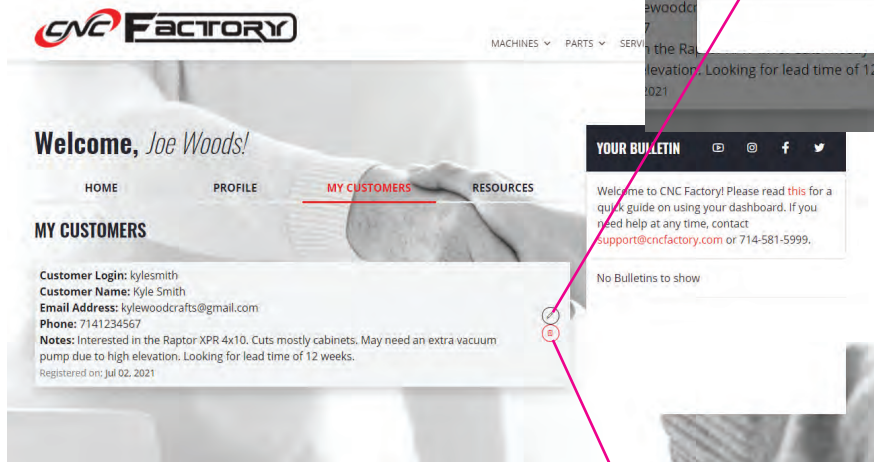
CNC FACTORY

MACHINES ⌄ PARTS ⌄ SERVI

lewoodcr
7
n the Rap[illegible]
levation. Looking for lead time of 12
2021

Welcome, Joe Woods!

HOME PROFILE MY CUSTOMERS RESOURCES

MY CUSTOMERS

**Customer Login:** kylesmith
**Customer Name:** Kyle Smith
**Email Address:** kylewoodcrafts@gmail.com
**Phone:** 7141234567
**Notes:** Interested in the Raptor XPR 4x10. Cuts mostly cabinets. May need an extra vacuum pump due to high elevation. Looking for lead time of 12 weeks.
Registered on: Jul 02, 2021

YOUR BULLETIN

Welcome to CNC Factory! Please read this for a quick guide on using your dashboard. If you need help at any time, contact support@cncfactory.com or 714-581-5999.

No Bulletins to show